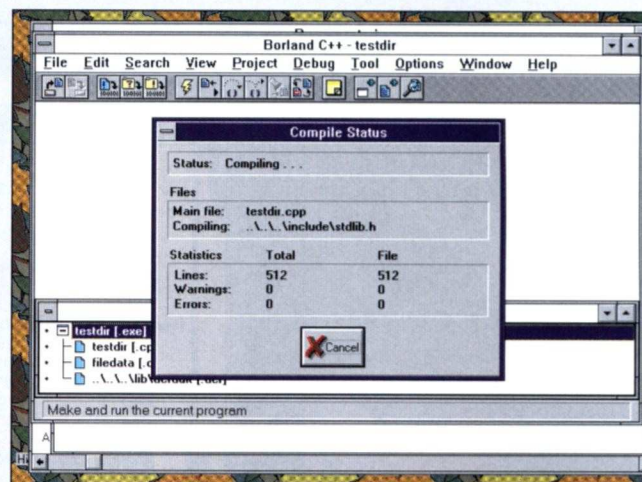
Borland C++ - testdir

File Edit Search View Project Debug Tool Options Window Help

Compile Status

Status: Compiling . . .

Files

Main file: testdir.cpp
Compiling: ..\..\..\include\stdlib.h

| Statistics | Total | File |
|---|---|---|
| Lines: | 512 | 512 |
| Warnings: | 0 | 0 |
| Errors: | 0 | 0 |

Cancel

testdir [.exe]
testdir [.cp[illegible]
filedata [.c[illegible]
..\..\lib\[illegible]

Make and run the current program

A

Hi